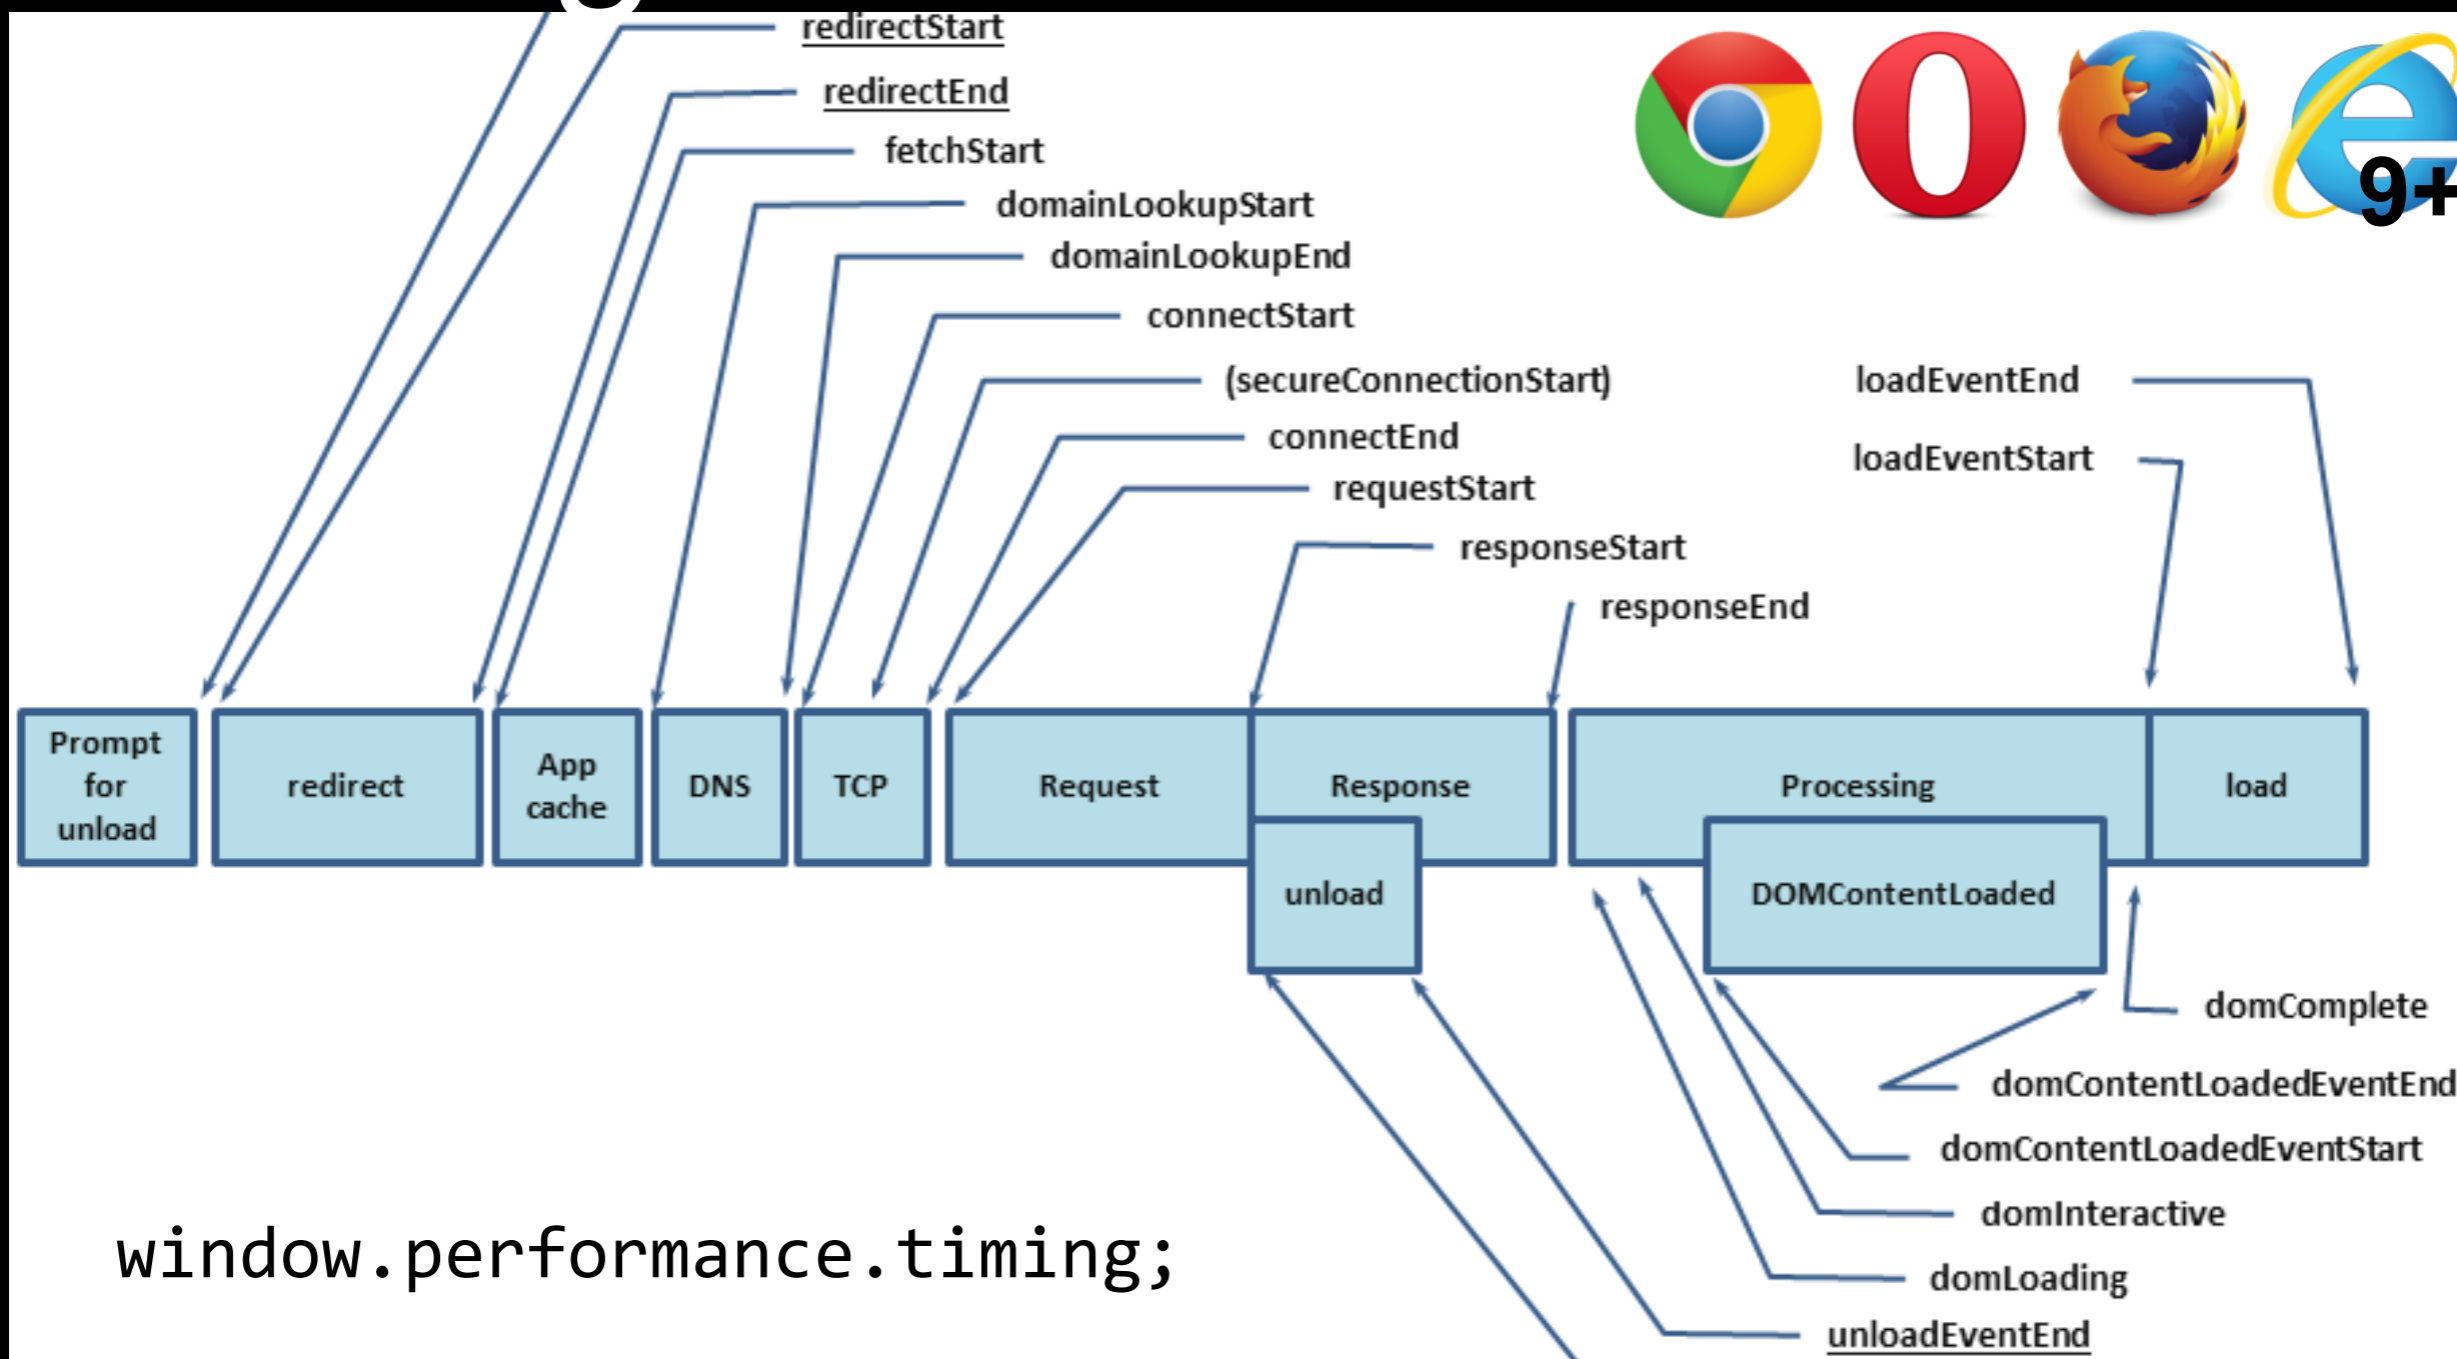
redirectStart
redirectEnd
fetchStart
domainLookupStart
domainLookupEnd
connectStart
(secureConnectionStart)
connectEnd
requestStart
responseStart
responseEnd
loadEventEnd
loadEventStart

9+

Prompt for unload
redirect
App cache
DNS
TCP
Request
Response
Processing
load
unload
DOMContentLoaded

domComplete
domContentLoadedEventEnd
domContentLoadedEventStart
domInteractive
domLoading
unloadEventEnd

window.performance.timing;